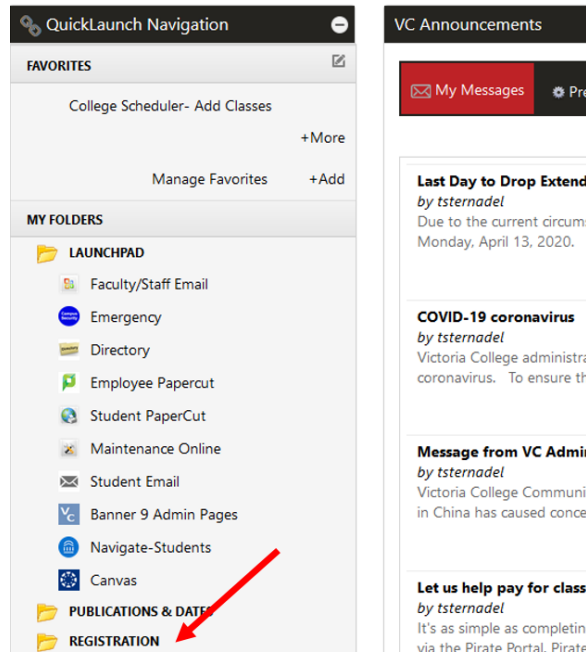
QuickLaunch Navigation

FAVORITES

College Scheduler- Add Classes

+More

Manage Favorites +Add

MY FOLDERS

LAUNCHPAD

Faculty/Staff Email

Emergency

Directory

Employee Papercut

Student PaperCut

Maintenance Online

Student Email

Banner 9 Admin Pages

Navigate-Students

Canvas

PUBLICATIONS & DATE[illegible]

REGISTRATION

VC Announcements

My Messages

Pre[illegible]

Last Day to Drop Extend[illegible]
by tsternadel
Due to the current circum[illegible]
Monday, April 13, 2020.

COVID-19 coronavirus
by tsternadel
Victoria College administra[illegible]
coronavirus. To ensure th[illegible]

Message from VC Admi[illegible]
by tsternadel
Victoria College Communi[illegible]
in China has caused conce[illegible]

Let us help pay for class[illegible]
by tsternadel
It's as simple as completin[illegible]
via the Pirate Portal. Return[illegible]